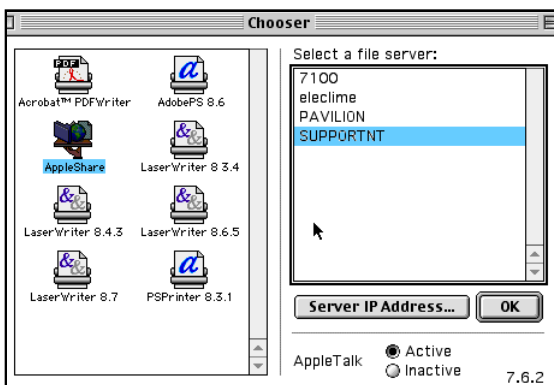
Chooser

Acrobat™ PDFWriter
AdobePS 8.6
AppleShare
LaserWriter 8 3.4
LaserWriter 8.4.3
LaserWriter 8.6.5
LaserWriter 8.7
PSPrinter 8.3.1

Select a file server:
7100
eleclime
PAVILION
SUPPORTNT

Server IP Address...
OK

AppleTalk
Active
Inactive
7.6.2